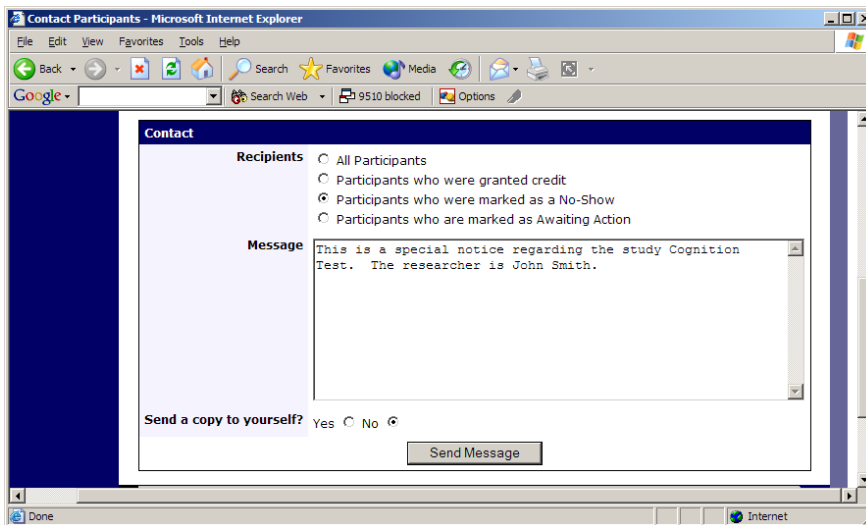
Contact Participants - Microsoft Internet Explorer

File Edit View Favorites Tools Help

Back Search Favorites Media

Google Search Web 9510 blocked Options

Contact

Recipients
All Participants
Participants who were granted credit
Participants who were marked as a No-Show
Participants who are marked as Awaiting Action

Message
This is a special notice regarding the study Cognition Test. The researcher is John Smith.

Send a copy to yourself? Yes No

Send Message

Done Internet